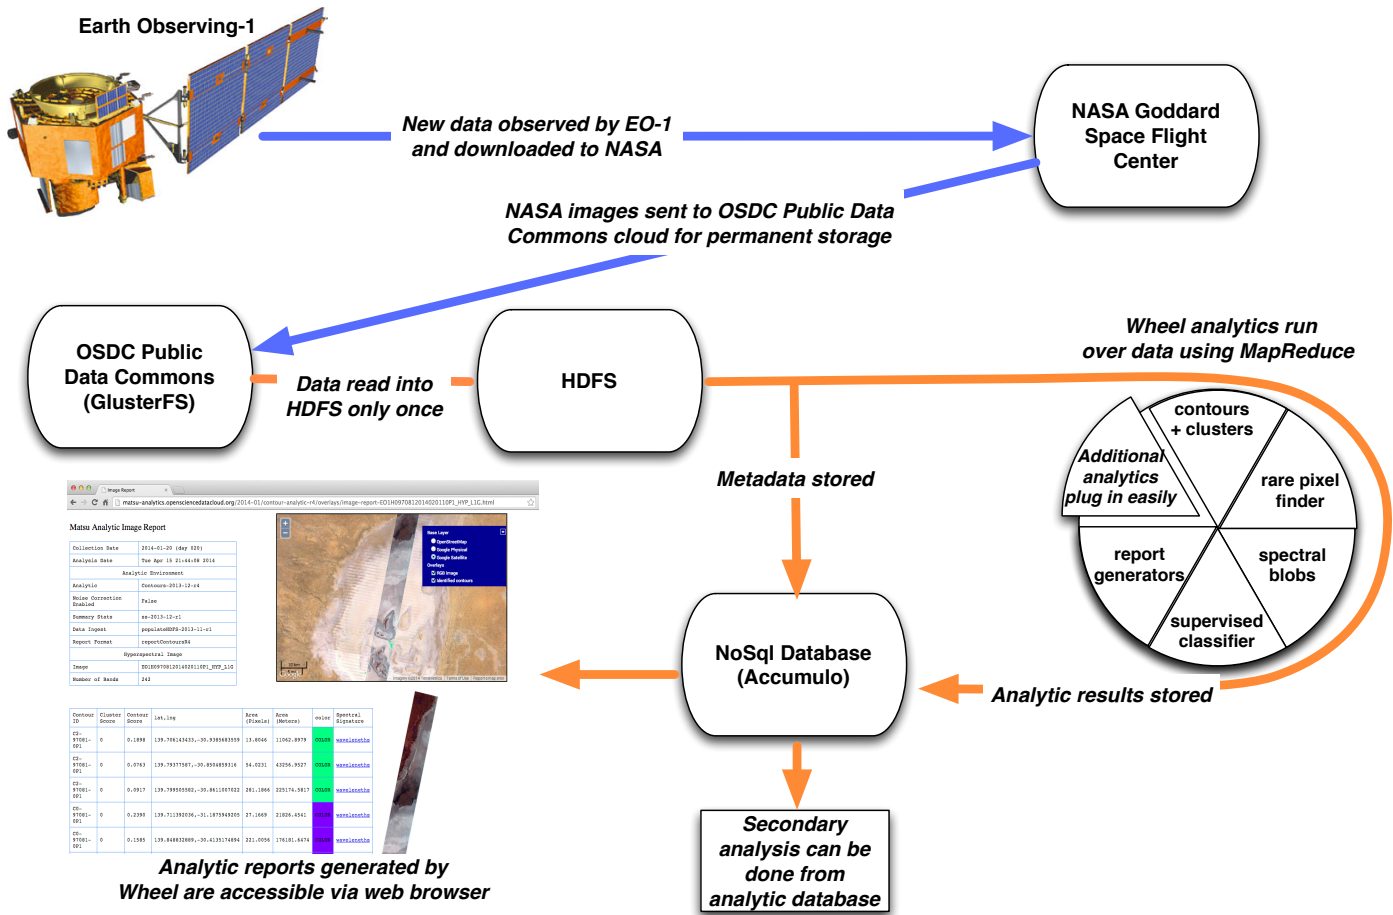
Earth Observing-1

New data observed by EO-1 and downloaded to NASA

NASA Goddard Space Flight Center

NASA images sent to OSDC Public Data Commons cloud for permanent storage

Wheel analytics run over data using MapReduce

OSDC Public Data Commons (GlusterFS)

Data read into HDFS only once

HDFS

contours + clusters

Additional analytics plug in easily

rare pixel finder

report generators

spectral blobs

supervised classifier

Metadata stored

Image Report

matsu-analytics.opensciencedatacloud.org/2014-01/contour-analytic-r4/overlays/image-report-EO1H0970812014020110P1_HYP_L1G.html

Matsu Analytic Image Report

| Collection Date | 2014-01-20 (day 020) |
|---|---|
| Analysis Date | Tue Apr 15 21:44:08 2014 |
| Analytic Environment | |
| Analytic | Contours-2013-12-r4 |
| Noise Correction Enabled | False |
| Summary Stats | ss-2013-12-r1 |
| Data Ingest | populateHDFS-2013-11-r1 |
| Report Format | reportContoursR4 |
| Hyperspectral Image | |
| Image | EO1H0970812014020110P1_HYP_L1G |
| Number of Bands | 242 |

| Contour ID | Cluster Score | Contour Score | lat,lng | Area (Pixels) | Area (Meters) | color | Spectral Signature |
|---|---|---|---|---|---|---|---|
| C2-97081-0P1 | 0 | 0.1898 | 139.706143433,-30.9385683559 | 13.8046 | 11062.8979 | COLOR | wavelengths |
| C3-97081-0P1 | 0 | 0.0763 | 139.79377587,-30.8584859316 | 54.0231 | 43256.9527 | COLOR | wavelengths |
| C2-97081-0P1 | 0 | 0.0917 | 139.799505502,-30.8611087022 | 281.1866 | 225174.5817 | COLOR | wavelengths |
| C0-97081-0P1 | 0 | 0.2390 | 139.711392036,-31.1875949205 | 27.1669 | 21826.4541 | COLOR | wavelengths |
| C0-97081-0P1 | 0 | 0.1585 | 139.848832889,-30.4135174894 | 221.0056 | 176181.6474 | COLOR | wavelengths |

Base Layer
OpenStreetMap
Google Physical
Google Satellite
Overlays
RGB image
Identified contours

NoSql Database (Accumulo)

Analytic results stored

Analytic reports generated by Wheel are accessible via web browser

Secondary analysis can be done from analytic database